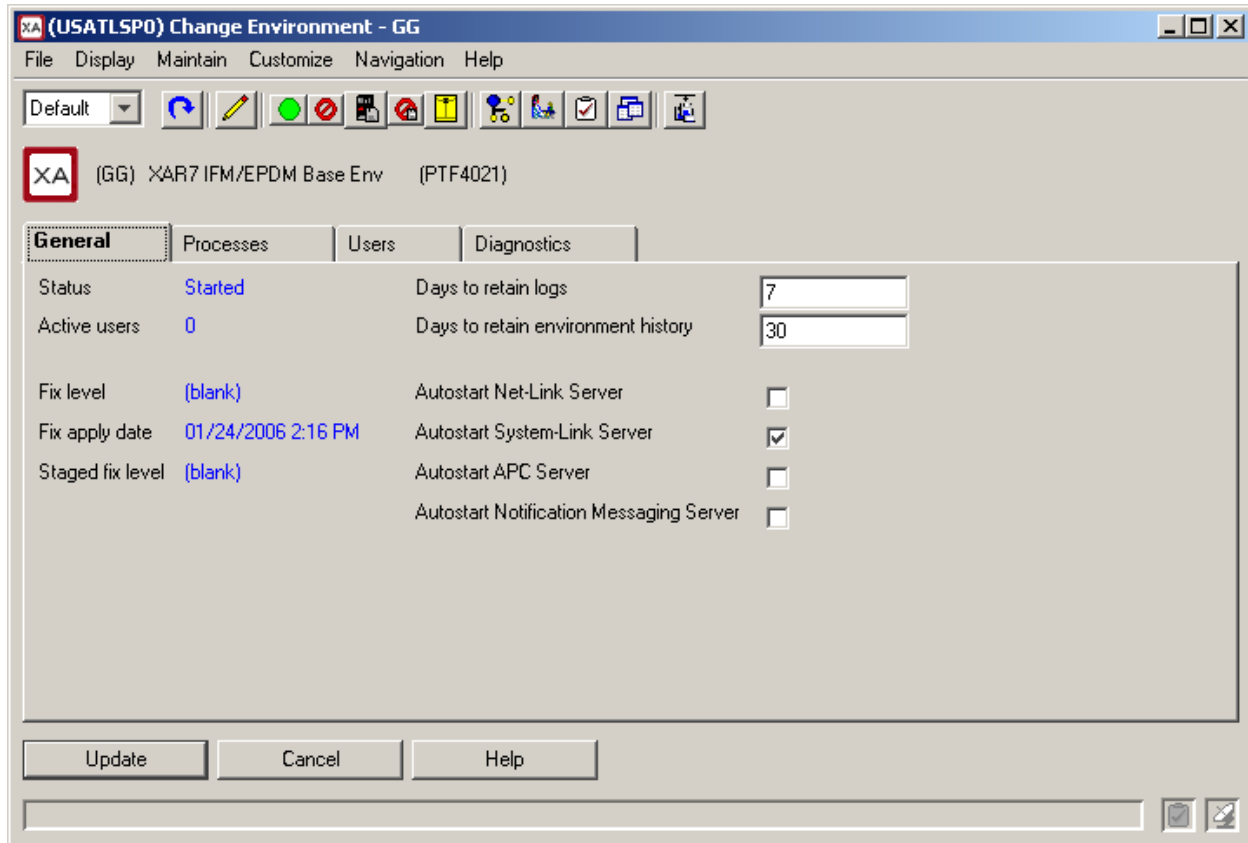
XA (USATLSP0) Change Environment - GG

File Display Maintain Customize Navigation Help

Default

XA (GG) XAR7 IFM/EPDM Base Env (PTF4021)

General Processes Users Diagnostics

Status Started
Active users 0

Fix level (blank)
Fix apply date 01/24/2006 2:16 PM
Staged fix level (blank)

Days to retain logs 7
Days to retain environment history 30

Autostart Net-Link Server
Autostart System-Link Server
Autostart APC Server
Autostart Notification Messaging Server

Update Cancel Help